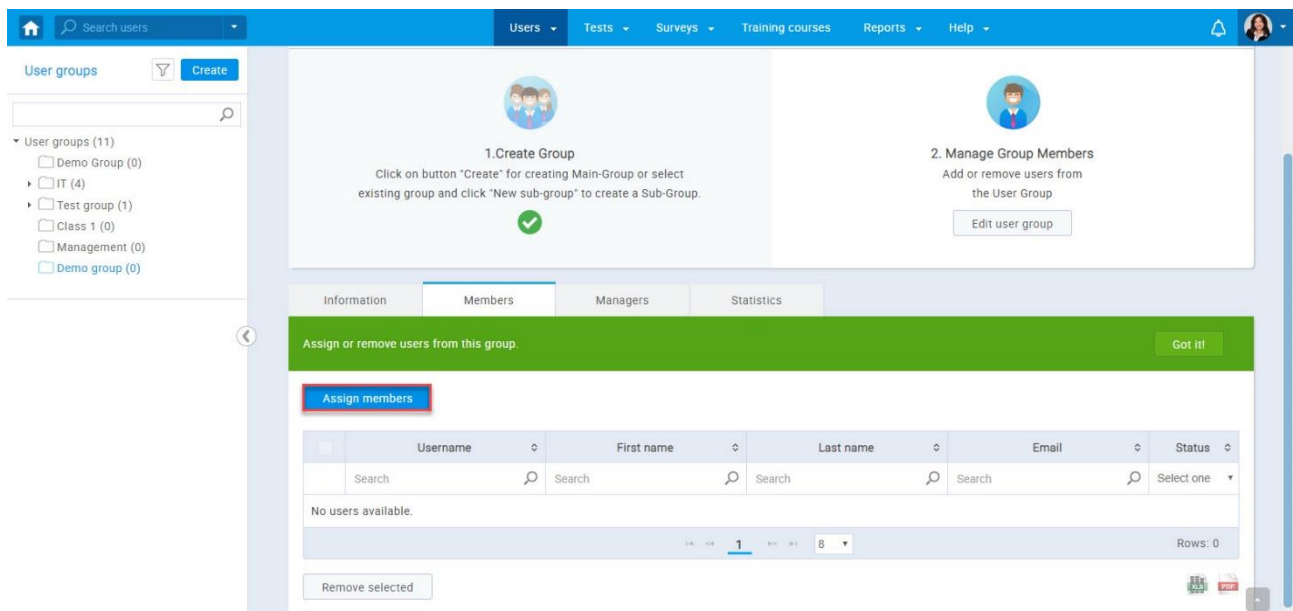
Search users

Users
Tests
Surveys
Training courses
Reports
Help

User groups
Create

User groups (11)
Demo Group (0)
IT (4)
Test group (1)
Class 1 (0)
Management (0)
Demo group (0)

1.Create Group
Click on button "Create" for creating Main-Group or select existing group and click "New sub-group" to create a Sub-Group.

2. Manage Group Members
Add or remove users from the User Group
Edit user group

Information
Members
Managers
Statistics

Assign or remove users from this group.
Got it!

Assign members

| | Username | First name | Last name | Email | Status |
|---|---|---|---|---|---|
| | Search | Search | Search | Search | Select one |
| No users available. | | | | | |

1
8
Rows: 0

Remove selected